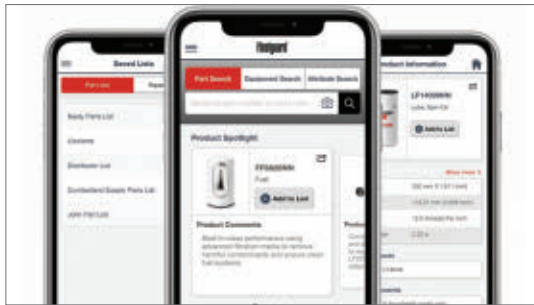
Saved Lists

Part Lists

Repai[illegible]

Fleetguard

Part Search

Equipment Search

Attribute Search

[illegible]

Product Spotlight

FF5600NN

Fuel

Add to List

Product Comments

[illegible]

Produ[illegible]

Product Information

LF14000NN

Lube, Spin-On

Add to List

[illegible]

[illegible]

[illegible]

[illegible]

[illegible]

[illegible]

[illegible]

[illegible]

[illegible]